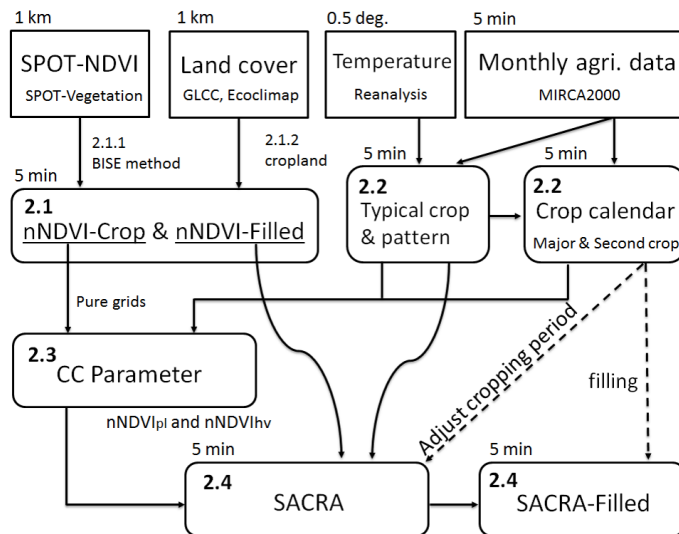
1 km
SPOT-NDVI
SPOT-Vegetation

1 km
Land cover
GLCC, Ecoclimap

0.5 deg.
Temperature
Reanalysis

5 min
Monthly agri. data
MIRCA2000

2.1.1
BISE method

2.1.2
cropland

5 min
2.1
nNDVI-Crop & nNDVI-Filled

5 min
2.2
Typical crop & pattern

5 min
2.2
Crop calendar
Major & Second crop

Pure grids

2.3
CC Parameter

Adjust cropping period

filling

nNDVI$_{pl}$ and nNDVI$_{hv}$

5 min
2.4
SACRA

5 min
2.4
SACRA-Filled